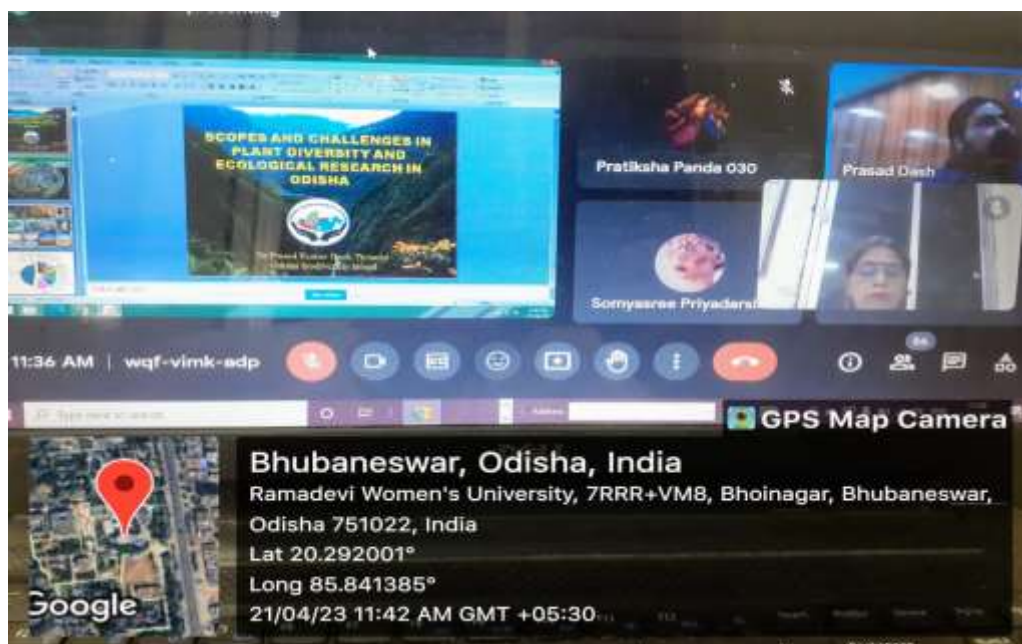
SCOPES AND CHALLENGES IN PLANT DIVERSITY AND ECOLOGICAL RESEARCH IN ODISHA

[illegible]

Pratiksha Panda 030

Prasad Dash

Somyasree Priyadarsi

11:36 AM | wqf-vimk-adp

56

Type here to search

GPS Map Camera

Bhubaneswar, Odisha, India

Ramadevi Women's University, 7RRR+VM8, Bhoinagar, Bhubaneswar, Odisha 751022, India

Lat 20.292001°

Long 85.841385°

21/04/23 11:42 AM GMT +05:30

Google